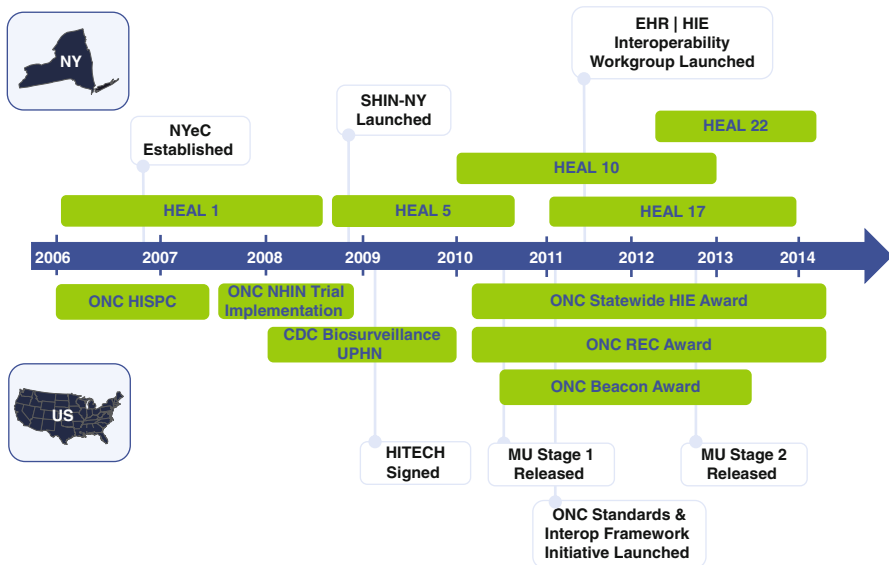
NY

EHR | HIE Interoperability Workgroup Launched

SHIN-NY Launched

HEAL 22

NYeC Established

HEAL 10

HEAL 1

HEAL 5

HEAL 17

2006 2007 2008 2009 2010 2011 2012 2013 2014

ONC HISPC

ONC NHIN Trial Implementation

ONC Statewide HIE Award

CDC Biosurveillance UPHN

ONC REC Award

ONC Beacon Award

US

HITECH Signed

MU Stage 1 Released

MU Stage 2 Released

ONC Standards & Interop Framework Initiative Launched